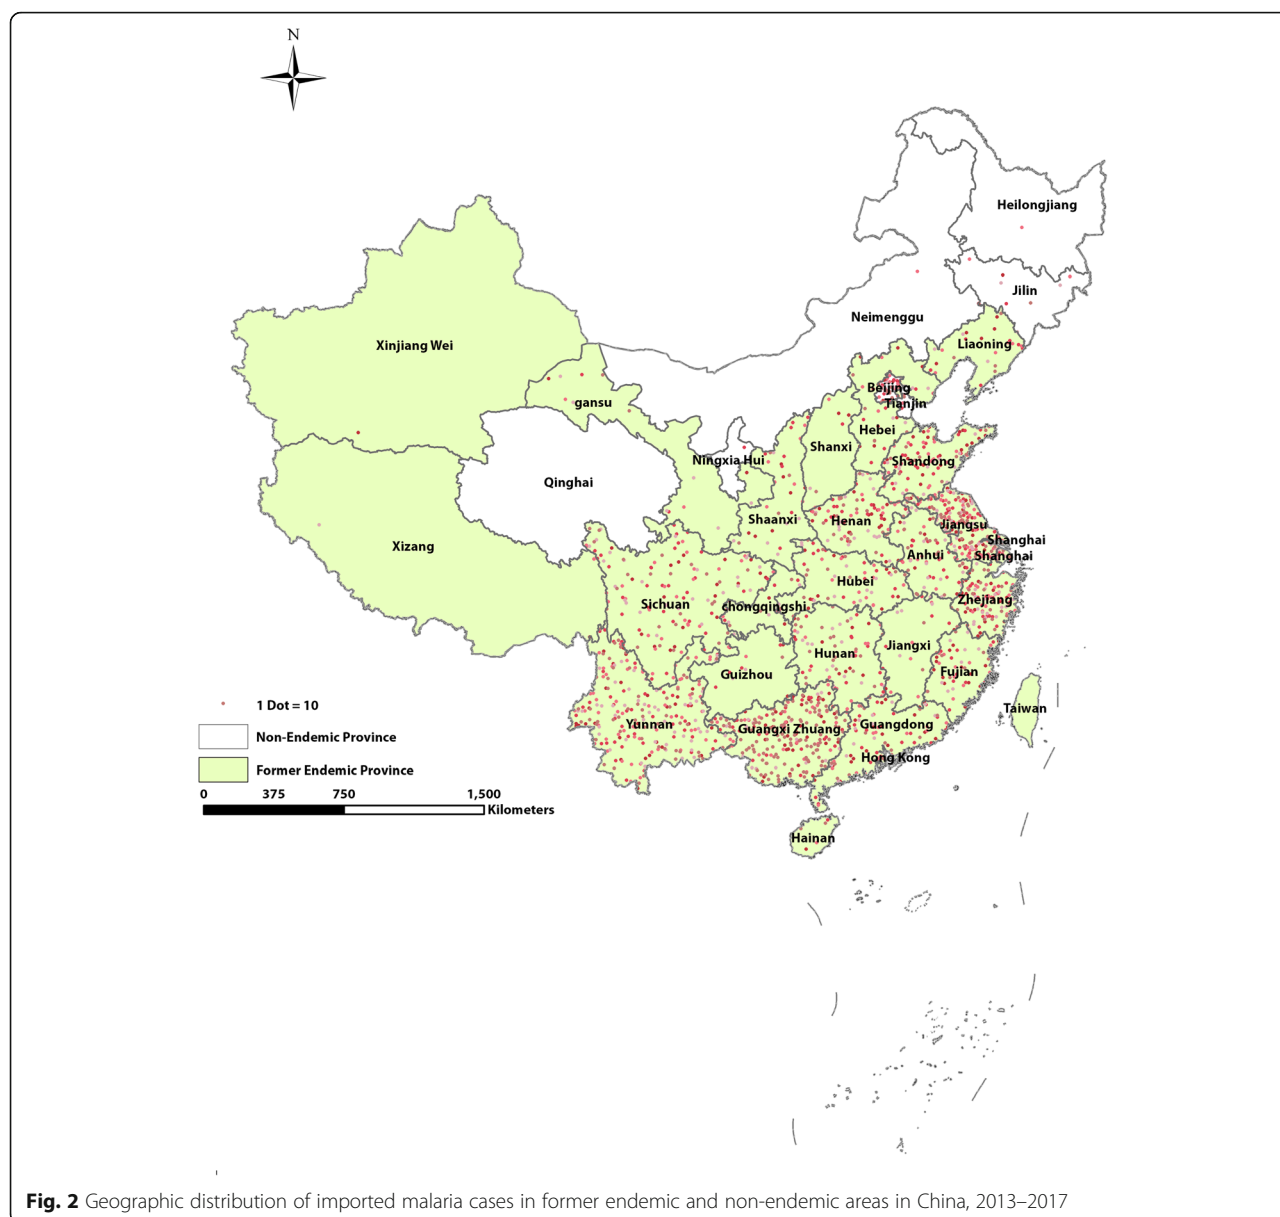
N

Heilongjiang
Jilin
Neimenggu
Liaoning
Xinjiang Wei
gansu
Beijing
Tianjin
Hebei
Shanxi
Shandong
Ningxia Hui
Qinghai
Shaanxi
Henan
Jiangsu
Shanghai
Shanghai
Xizang
Anhui
Hubei
Sichuan
chongqingshi
Zhejiang
Jiangxi
Hunan
Fujian
Guizhou
Taiwan
1 Dot = 10
Yunnan
Guangxi Zhuang
Guangdong
Non-Endemic Province
Hong Kong
Former Endemic Province
0 375 750 1,500
Kilometers
Hainan

Fig. 2 Geographic distribution of imported malaria cases in former endemic and non-endemic areas in China, 2013–2017